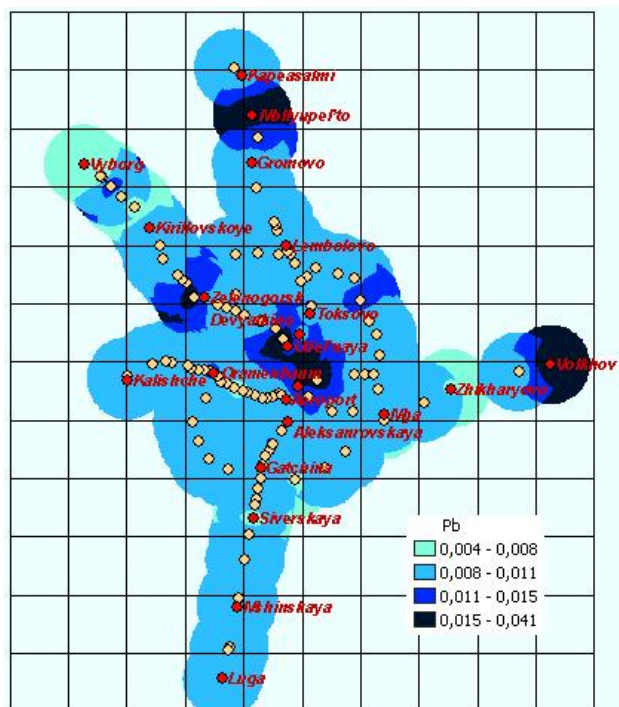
Kapeasalmi
Mshrupelto
Gromovo
Vyborg
Kirillovskoye
Lembolovo
Zelenogorsk
Devyatkino
Toksovo
Ulyanovskaya
Volkhov
Kalishche
Oranienbaum
Airport
Zhikharyovo
Mga
Aleksanrovskaya
Gatchina
Siverskaya
Mshinskaya
Luga

Pb
0,004 - 0,008
0,008 - 0,011
0,011 - 0,015
0,015 - 0,041